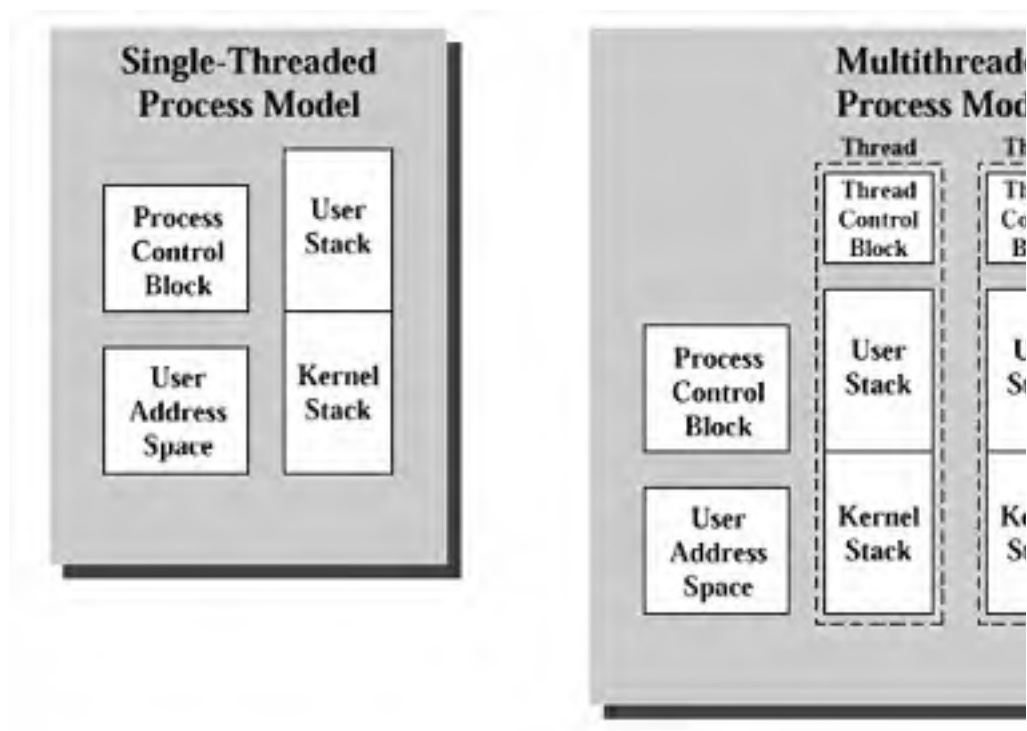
Single-Threaded Process Model

Process Control Block

User Address Space

User Stack

Kernel Stack

Multithreade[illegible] Process Mod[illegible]

Thread

Thread Control Block

User Stack

Kernel Stack

Th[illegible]

Th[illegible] Co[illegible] B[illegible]

U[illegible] S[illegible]

Ke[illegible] St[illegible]

Process Control Block

User Address Space